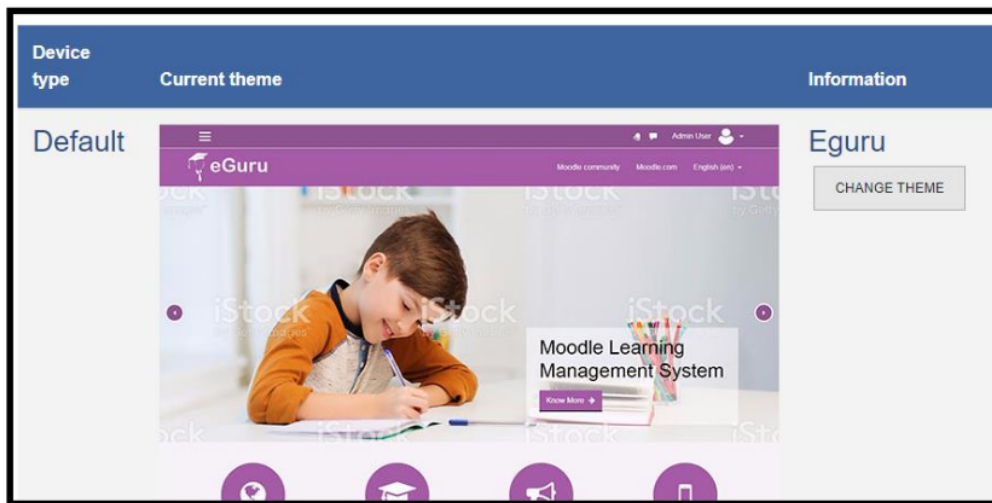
| Device type | Current theme | Information |
|---|---|---|
| Default | | Eguru |

CHANGE THEME

Admin User

eGuru

Moodle community Moodle.com English (en)

iStock

Moodle Learning Management System

Know More